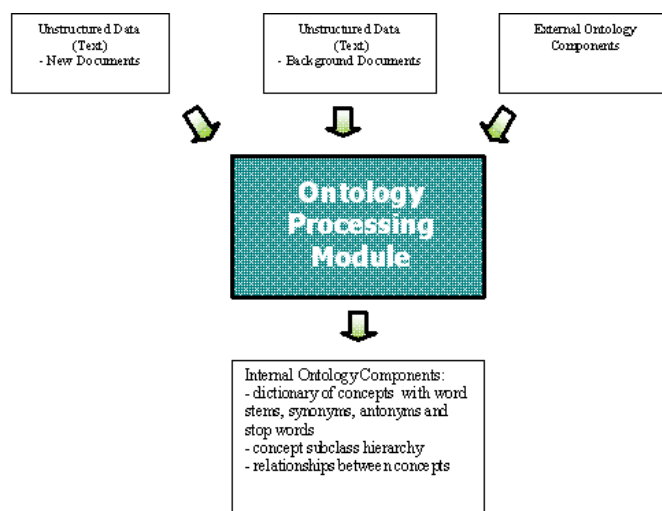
Unstructured Data (Text)
- New Documents

Unstructured Data (Text)
- Background Documents

External Ontology Components

Ontology Processing Module

Internal Ontology Components:
- dictionary of concepts with word stems, synonyms, antonyms and stop words
- concept subclass hierarchy
- relationships between concepts